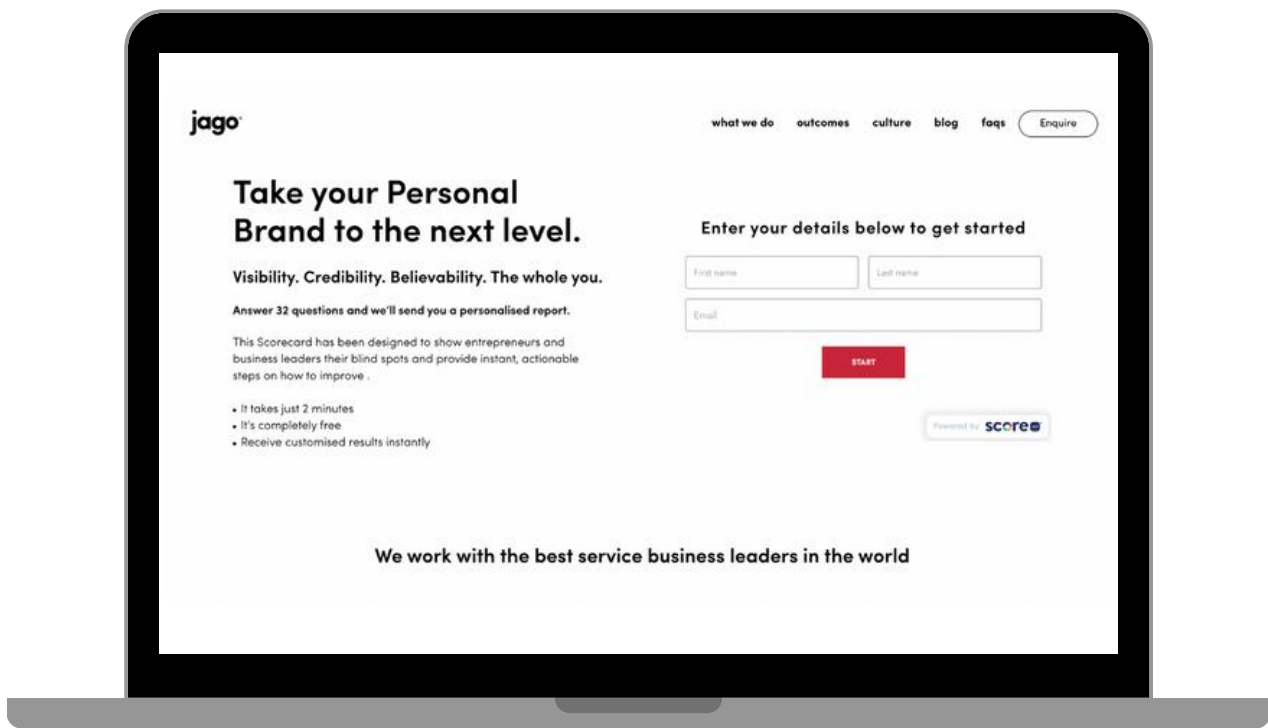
jago

what we do outcomes culture blog faqs Enquire

Take your Personal Brand to the next level.

Visibility. Credibility. Believability. The whole you.

Answer 32 questions and we'll send you a personalised report.

This Scorecard has been designed to show entrepreneurs and business leaders their blind spots and provide instant, actionable steps on how to improve .

• It takes just 2 minutes
• It's completely free
• Receive customised results instantly

Enter your details below to get started

First name

Last name

Email

START

Powered by scoreapp

We work with the best service business leaders in the world